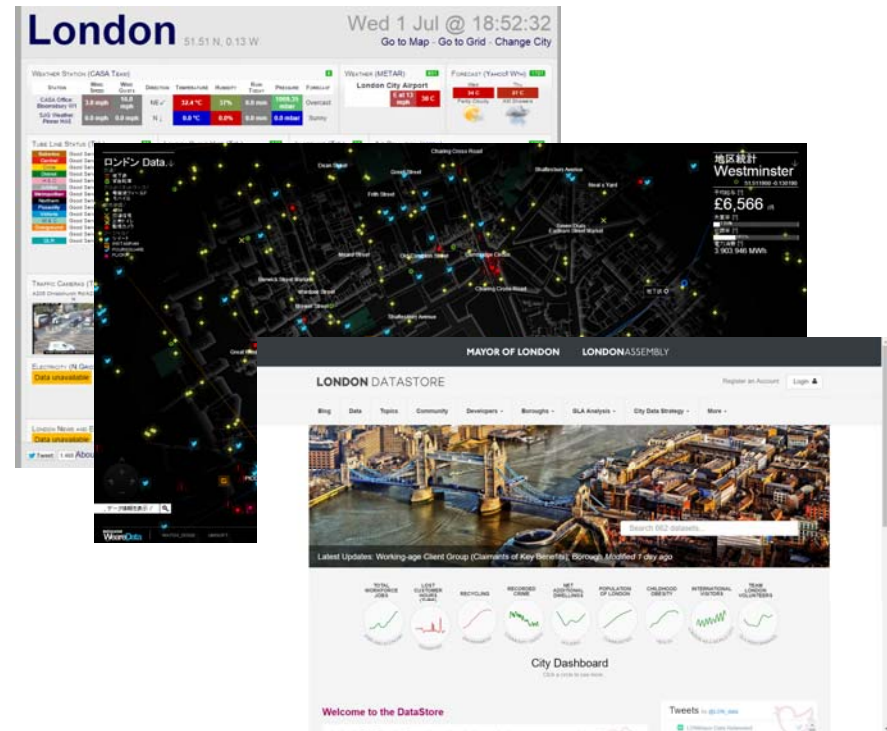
London 51.51 N, 0.13 W

Wed 1 Jul @ 18:52:32

Go to Map - Go to Grid - Change City

Weather Station (CASA Tower)

| Station | Wind Speed | Wind Gusts | Direction | Temperature | Humidity | Rain Today | Pressure | Forecast |
|---|---|---|---|---|---|---|---|---|
| CASA Office Observatory | 3.0 mph | 10.0 mph | NE | 32.4 °C | 37% | 0.0 mm | 1008.3 mbar | Overcast |
| SJG Weather Power Hall | 0.0 mph | 0.0 mph | N | 0.0 °C | 0.0% | 0.0 mm | 0.0 mbar | Sunny |

Weather (METAR)

London City Airport

6 at 13 mph 30 C

Forecast (Yahoo! Weather)

34 C 31 C

Partly Cloudy Pm Showers

Tube Line Status

Bakerloo Good Service
Central Good Service
Circle Good Service
District Good Service
H&C Good Service
Jubilee Good Service
Metropolitan Good Service
Northern Good Service
Piccadilly Good Service
Victoria Good Service
W&C Good Service
Overground Good Service
DLR Good Service

Traffic Cameras

Electricity

Data unavailable

London News and

Data unavailable

Tweet About

ロンドン Data

地区統計
Westminster
£6,566
3,903,946 MWh

Charing Cross Road
Dean Street
Greek Street
Shaftesbury Avenue
Frith Street
Neal's Yard
Covent Garden
Wardour Street
Old Compton Street
Cambridge Circus
Berwick Street Market
Charing Cross Road
Shaftesbury Avenue
Great

WeareData

MAYOR OF LONDON LONDONASSEMBLY

LONDON DATASTORE

Register an Account Login

Blog Data Topics Community Developers Boroughs GLA Analysis City Data Strategy More

Search 662 datasets...

Latest Updates: Working-age Client Group (Claimants of Key Benefits), Borough Modified 1 day ago

TOTAL WORKFORCE JOBS
LOST CUSTOMER HOURS (TUBE)
RECYCLING
RECORDED CRIME
NET ADDITIONAL DWELLINGS
POPULATION OF LONDON
CHILDHOOD OBESITY
INTERNATIONAL VISITORS
TEAM LONDON VOLUNTEERS

City Dashboard

Click a circle to see more.

Welcome to the DataStore

Tweets